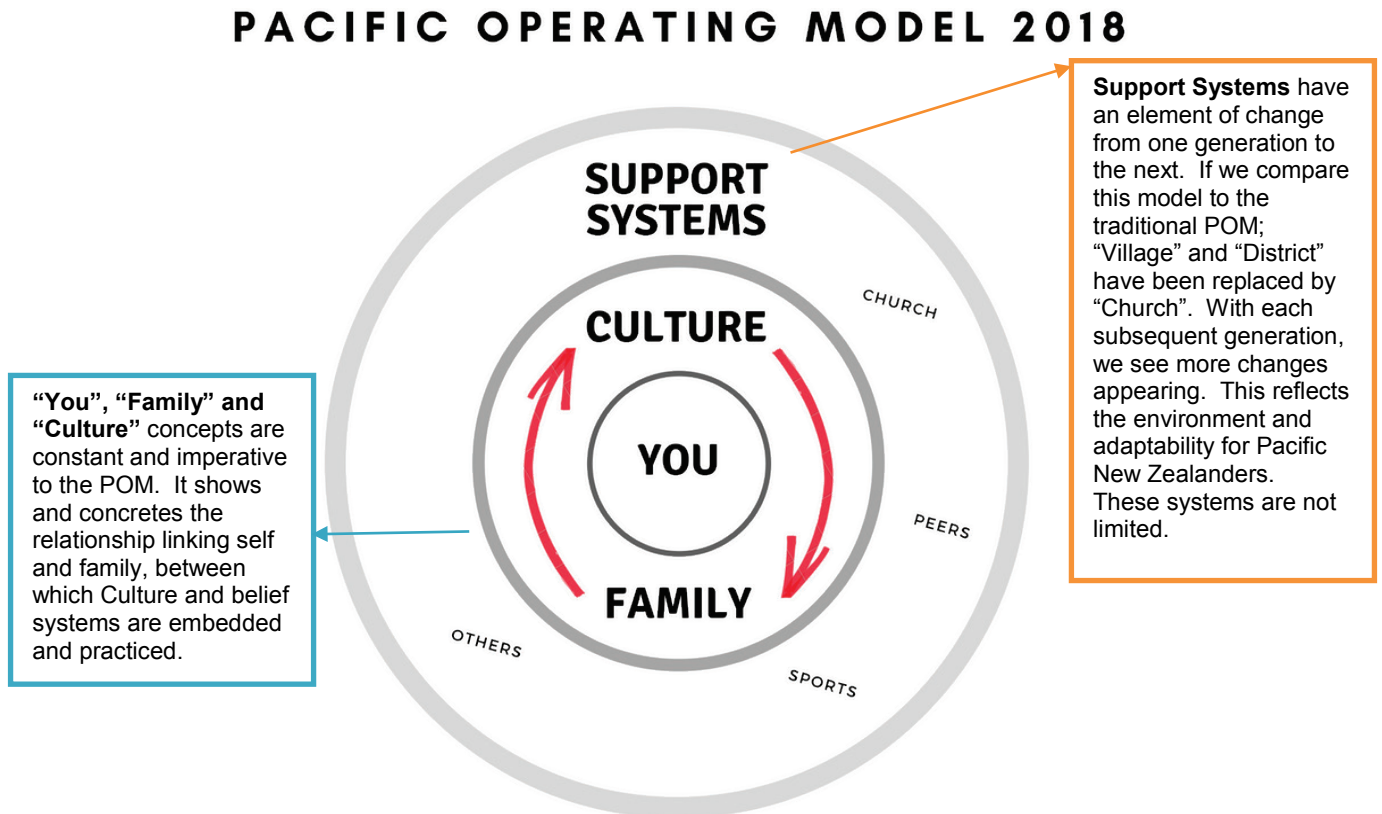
PACIFIC OPERATING MODEL 2018

**Support Systems** have an element of change from one generation to the next. If we compare this model to the traditional POM; "Village" and "District" have been replaced by "Church". With each subsequent generation, we see more changes appearing. This reflects the environment and adaptability for Pacific New Zealanders. These systems are not limited.

SUPPORT SYSTEMS

CHURCH

CULTURE

YOU

FAMILY

PEERS

OTHERS

SPORTS

**"You", "Family" and "Culture"** concepts are constant and imperative to the POM. It shows and concretes the relationship linking self and family, between which Culture and belief systems are embedded and practiced.